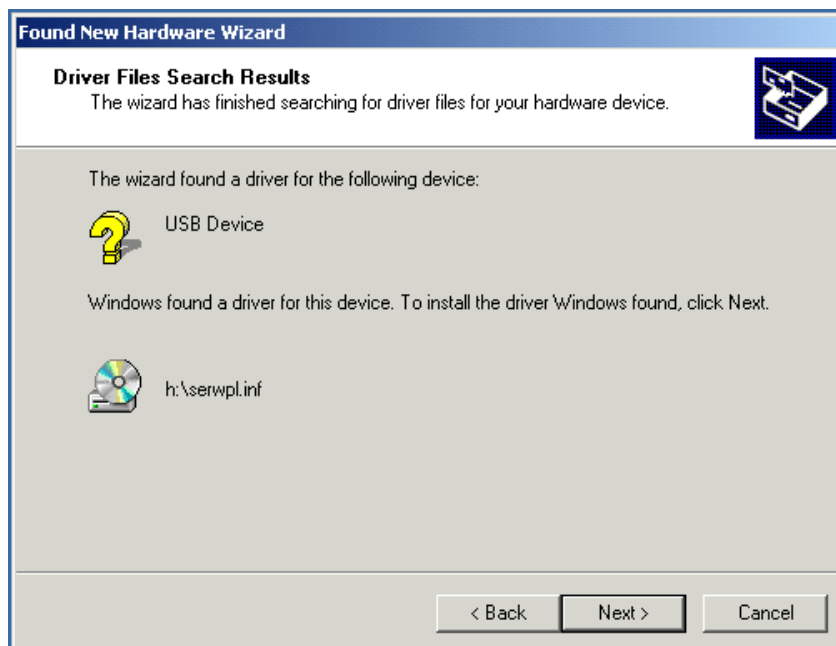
Found New Hardware Wizard

Driver Files Search Results
The wizard has finished searching for driver files for your hardware device.

The wizard found a driver for the following device:

USB Device

Windows found a driver for this device. To install the driver Windows found, click Next.

h:\serwpl.inf

< Back
Next >
Cancel